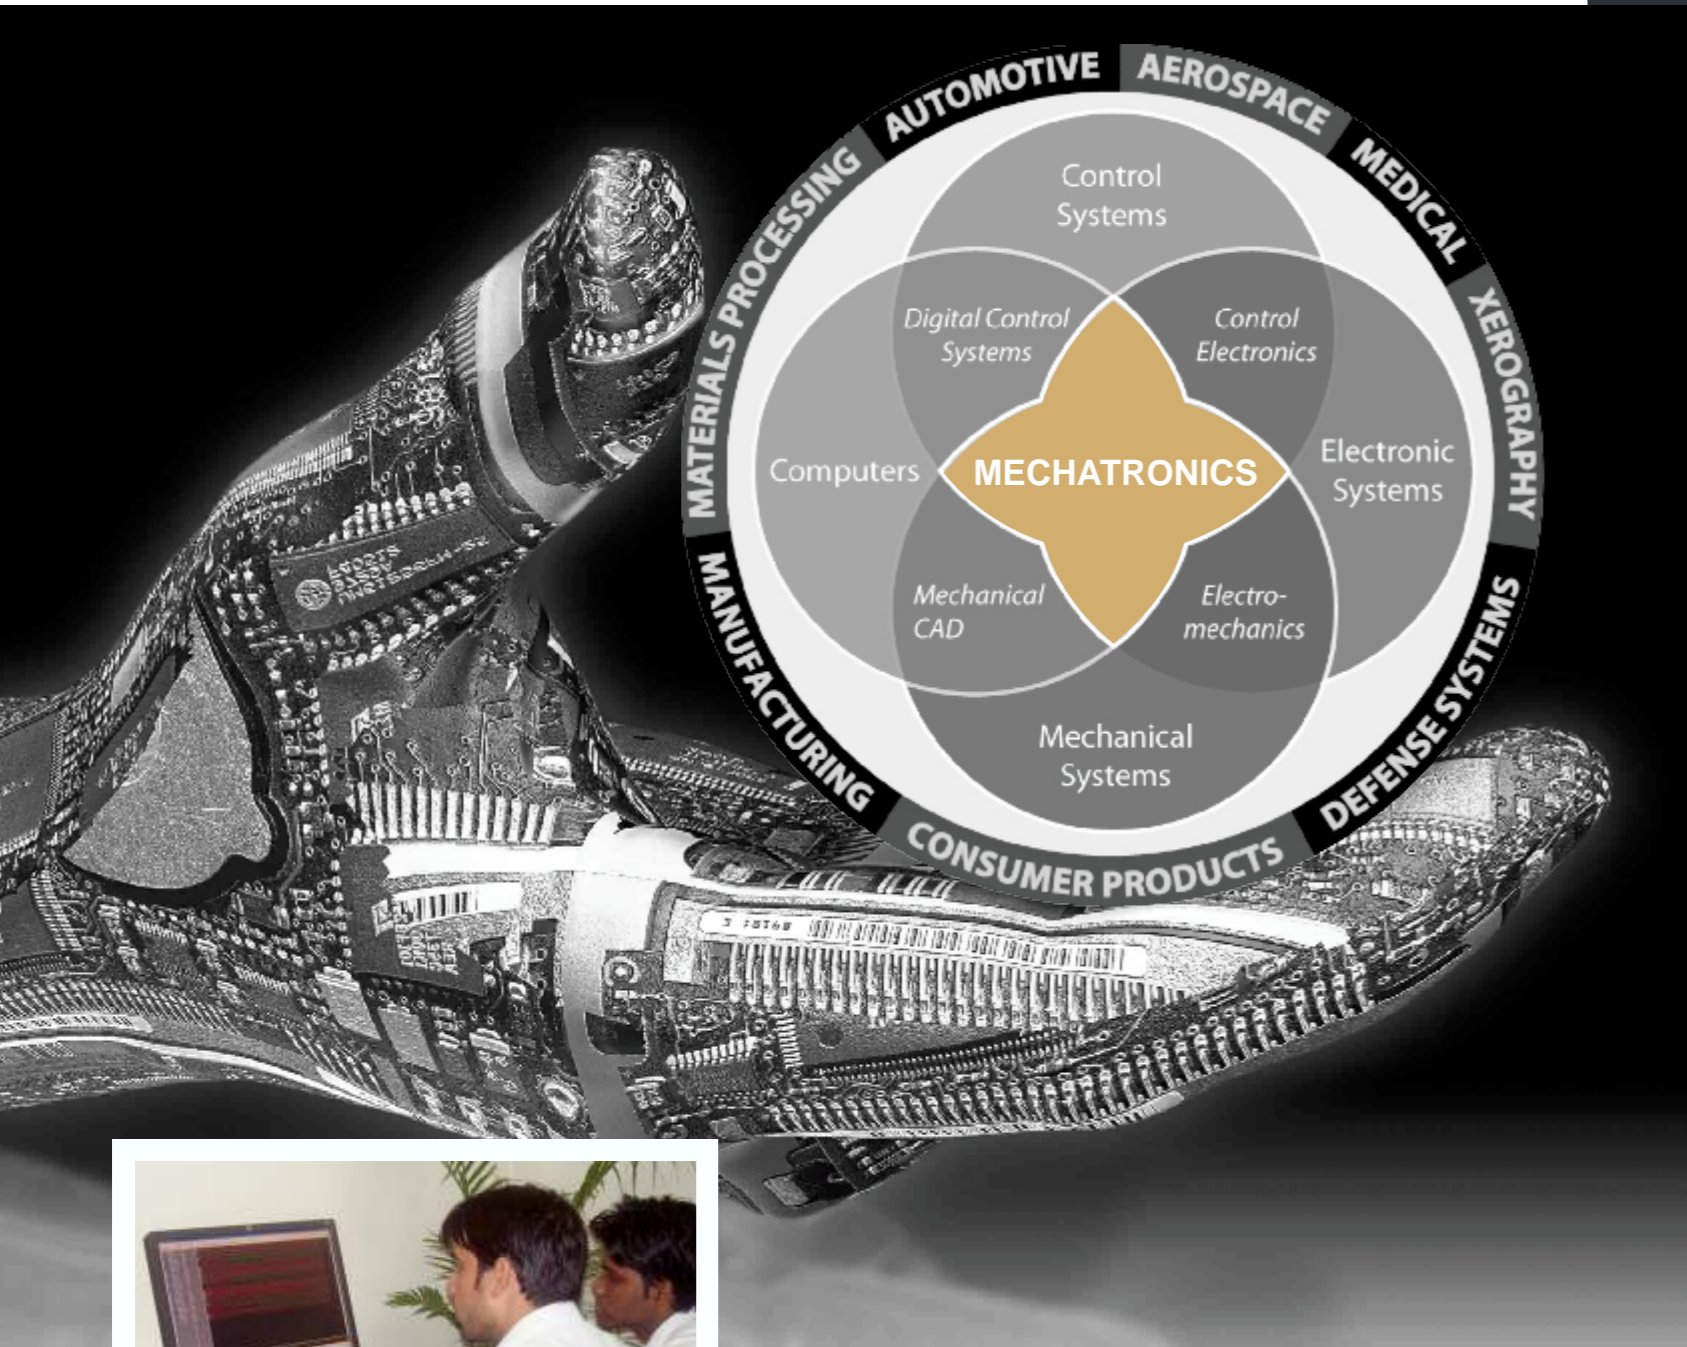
AUTOMOTIVE
AEROSPACE
MEDICAL
XEROGRAPHY
DEFENSE SYSTEMS
CONSUMER PRODUCTS
MANUFACTURING
MATERIALS PROCESSING

Control Systems

Digital Control Systems

Control Electronics

Computers

MECHATRONICS

Electronic Systems

Mechanical CAD

Electro-mechanics

Mechanical Systems